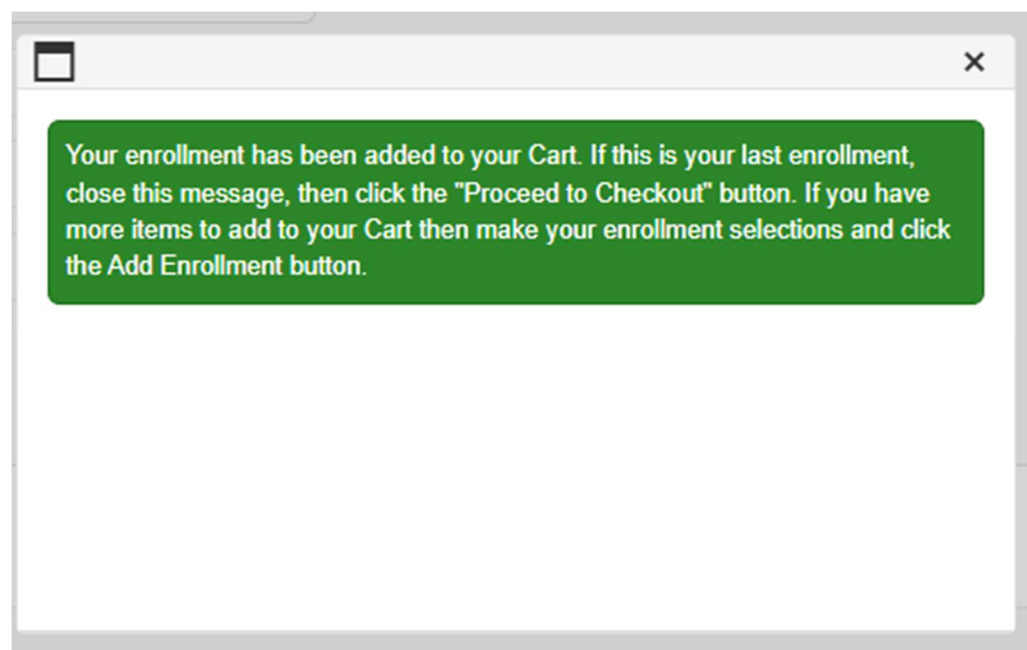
×

Your enrollment has been added to your Cart. If this is your last enrollment, close this message, then click the "Proceed to Checkout" button. If you have more items to add to your Cart then make your enrollment selections and click the Add Enrollment button.